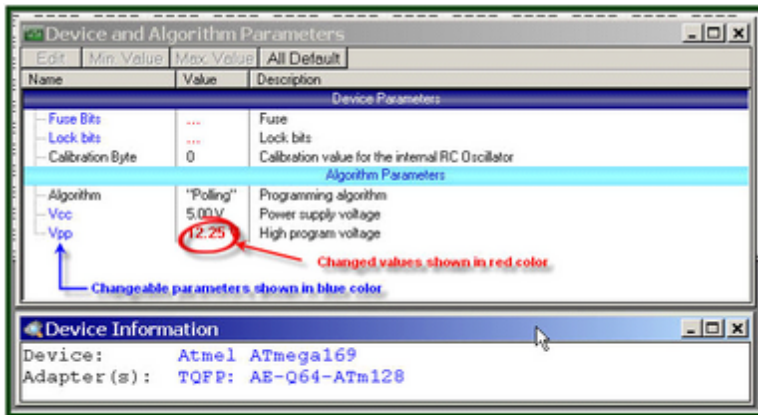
Device and Algorithm Parameters

Edit | Min. Value | Max. Value | All Default

| Name | Value | Description |
|---|---|---|
| Device Parameters | | |
| Fuse Bits | ... | Fuse |
| Lock bits | ... | Lock bits |
| Calibration Byte | 0 | Calibration value for the internal RC Oscillator |
| Algorithm Parameters | | |
| Algorithm | "Polling" | Programming algorithm |
| Vcc | 5.00 V | Power supply voltage |
| Vpp | 12.25 | High program voltage |

Changed values shown in red color

Changeable parameters shown in blue color

Device Information

Device: Atmel ATmega169
Adapter(s): TQFP: AE-Q64-ATm128